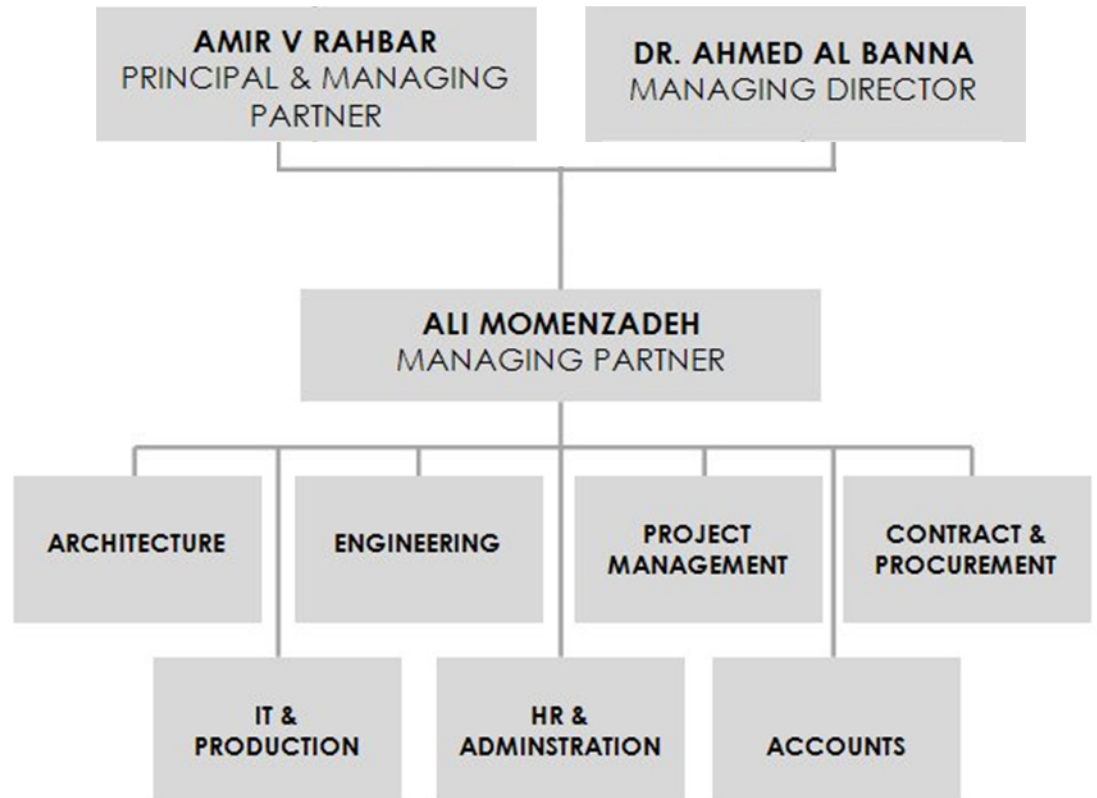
AMIR V RAHBAR
PRINCIPAL & MANAGING PARTNER

DR. AHMED AL BANNA
MANAGING DIRECTOR

ALI MOMENZADEH
MANAGING PARTNER

ARCHITECTURE

ENGINEERING

PROJECT MANAGEMENT

CONTRACT & PROCUREMENT

IT & PRODUCTION

HR & ADMINSTRATION

ACCOUNTS